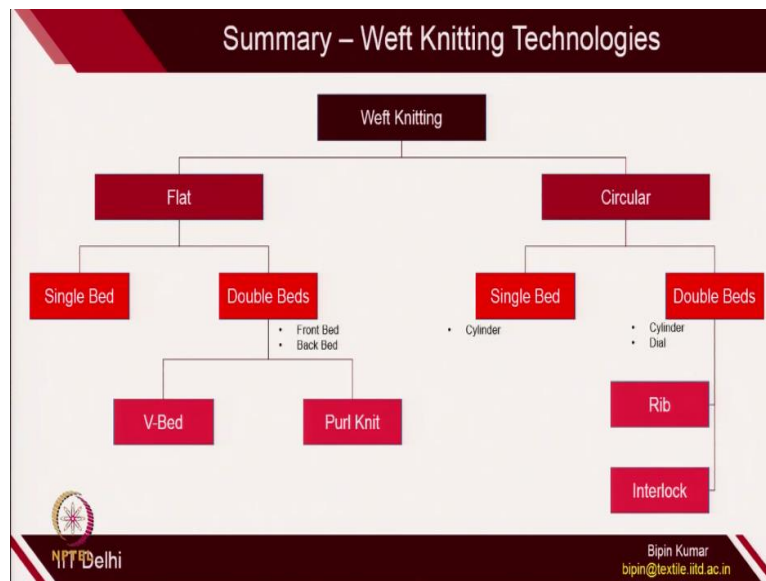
Summary – Weft Knitting Technologies

Weft Knitting

Flat

Circular

Single Bed

Double Beds

- Front Bed
- Back Bed

V-Bed

Purl Knit

Single Bed

- Cylinder

Double Beds

- Cylinder
- Dial

Rib

Interlock

NPTEL

IIT Delhi

Bipin Kumar
bipin@textile.iitd.ac.in